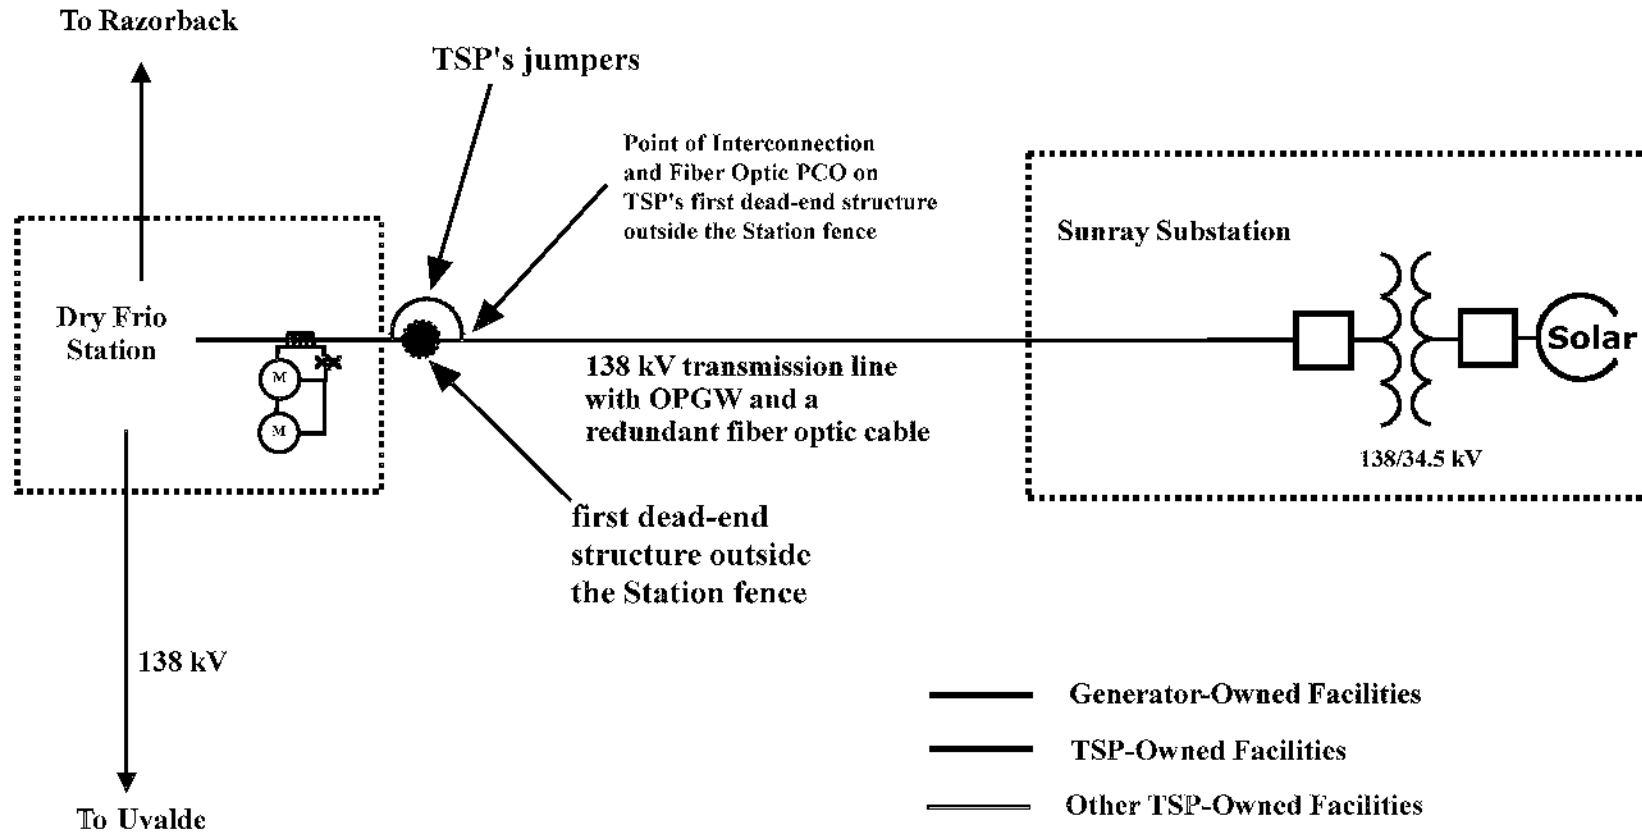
To Razorback

TSP's jumpers

Point of Interconnection and Fiber Optic PCO on TSP's first dead-end structure outside the Station fence

Sunray Substation

Dry Frio Station

M

M

Solar

138 kV transmission line with OPGW and a redundant fiber optic cable

138/34.5 kV

first dead-end structure outside the Station fence

138 kV

Generator-Owned Facilities

TSP-Owned Facilities

Other TSP-Owned Facilities

To Uvalde